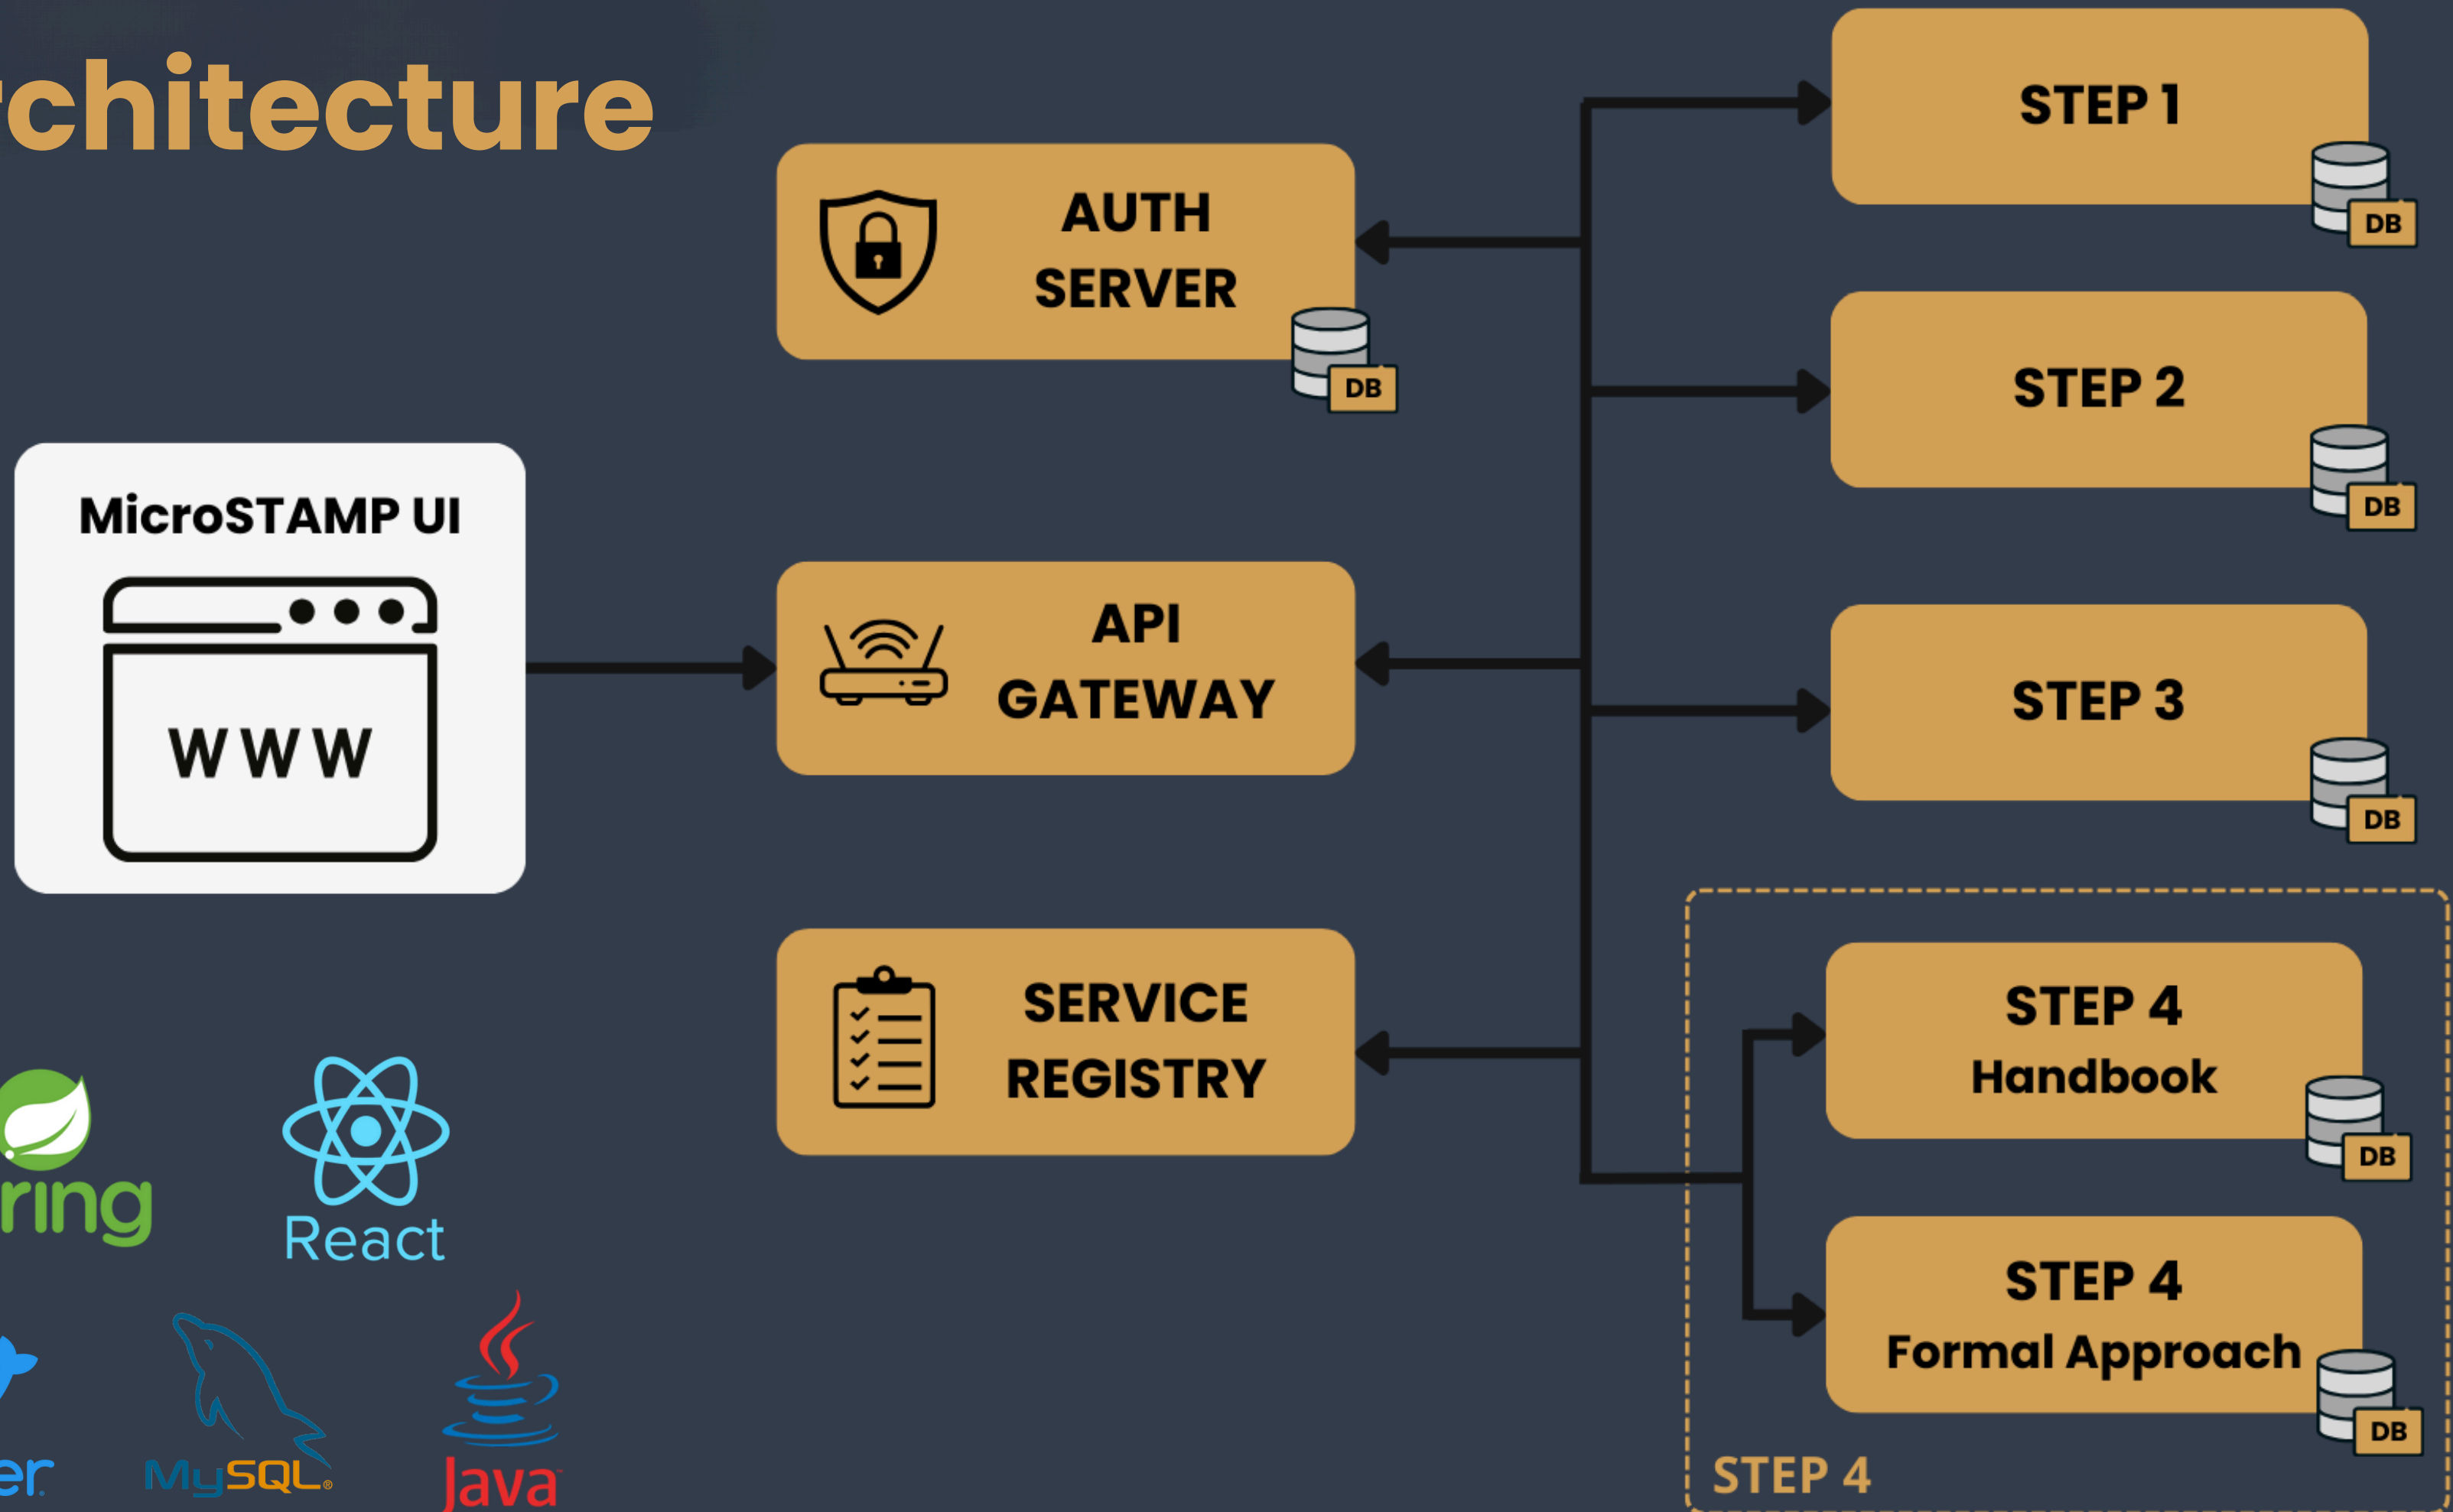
chitecture

AUTH SERVER

DB

MicroSTAMP UI

WWW

API GATEWAY

SERVICE REGISTRY

STEP 1

DB

STEP 2

DB

STEP 3

DB

STEP 4
Handbook

DB

STEP 4
Formal Approach

DB

STEP 4

ring

React

er

MySQL

Java